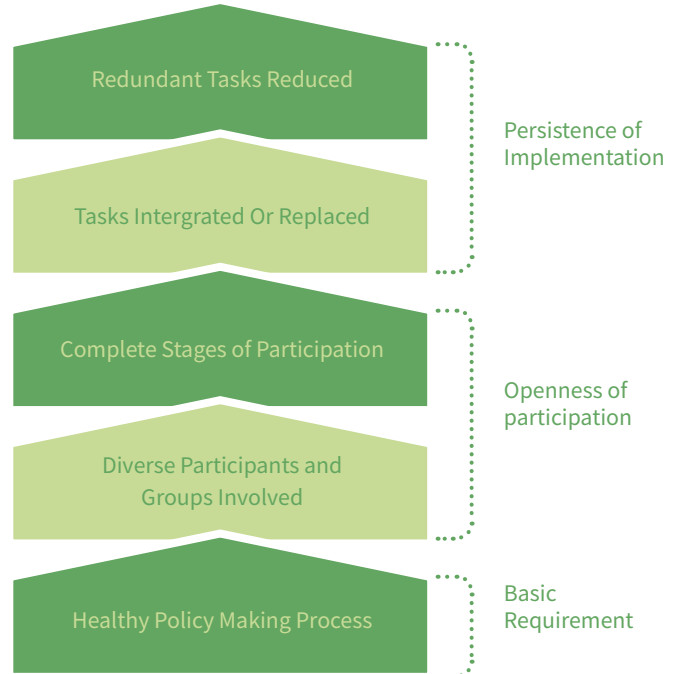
Redundant Tasks Reduced

Tasks Intergrated Or Replaced

Persistence of Implementation

Complete Stages of Participation

Diverse Participants and Groups Involved

Openness of participation

Healthy Policy Making Process

Basic Requirement